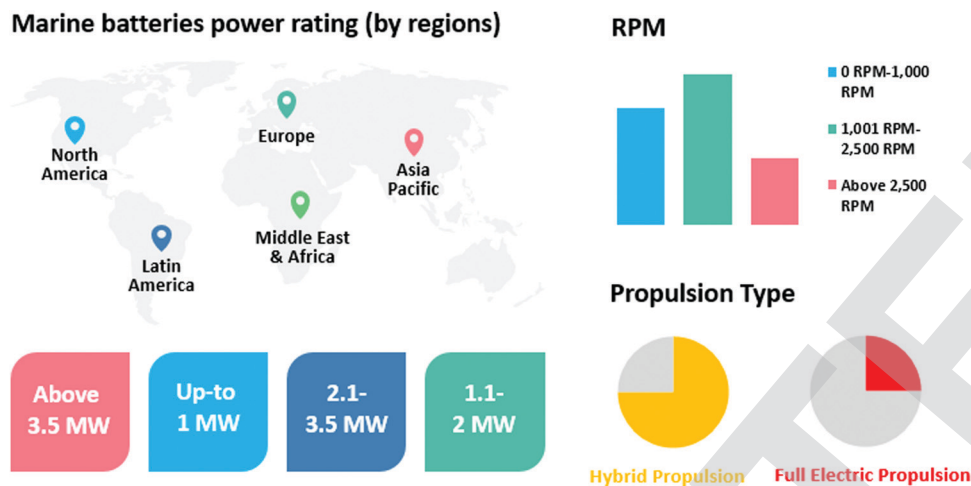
Marine batteries power rating (by regions)

North America

Europe

Asia Pacific

Latin America

Middle East & Africa

Above 3.5 MW

Up-to 1 MW

2.1-3.5 MW

1.1-2 MW

RPM

0 RPM-1,000 RPM

1,001 RPM-2,500 RPM

Above 2,500 RPM

Propulsion Type

Hybrid Propulsion

Full Electric Propulsion